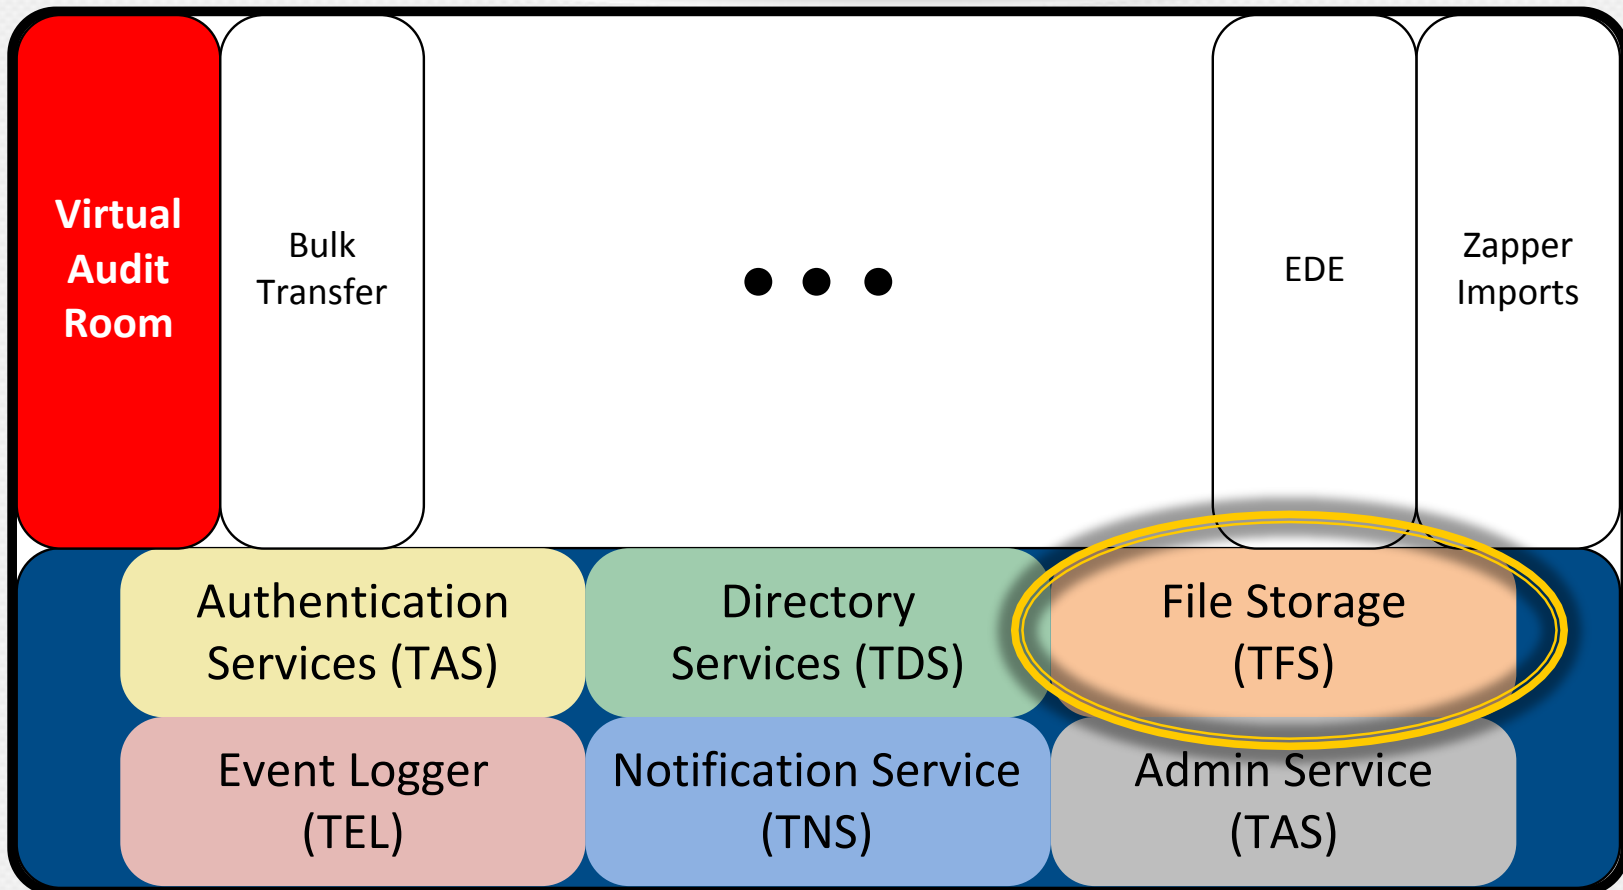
Virtual Audit Room

Bulk Transfer

• • •

EDE

Zapper Imports

Authentication Services (TAS)

Directory Services (TDS)

File Storage (TFS)

Event Logger (TEL)

Notification Service (TNS)

Admin Service (TAS)